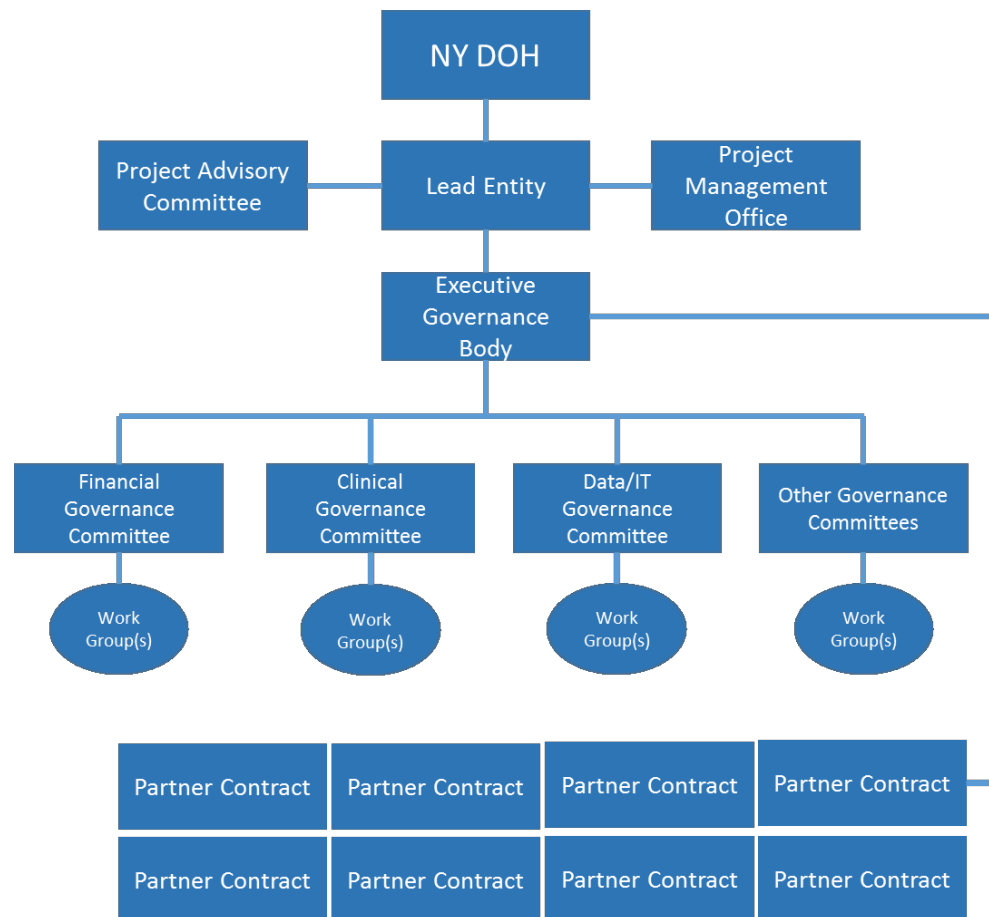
NY DOH

Project Advisory Committee

Lead Entity

Project Management Office

Executive Governance Body

Financial Governance Committee

Clinical Governance Committee

Data/IT Governance Committee

Other Governance Committees

Work Group(s)

Work Group(s)

Work Group(s)

Work Group(s)

Partner Contract

Partner Contract

Partner Contract

Partner Contract

Partner Contract

Partner Contract

Partner Contract

Partner Contract